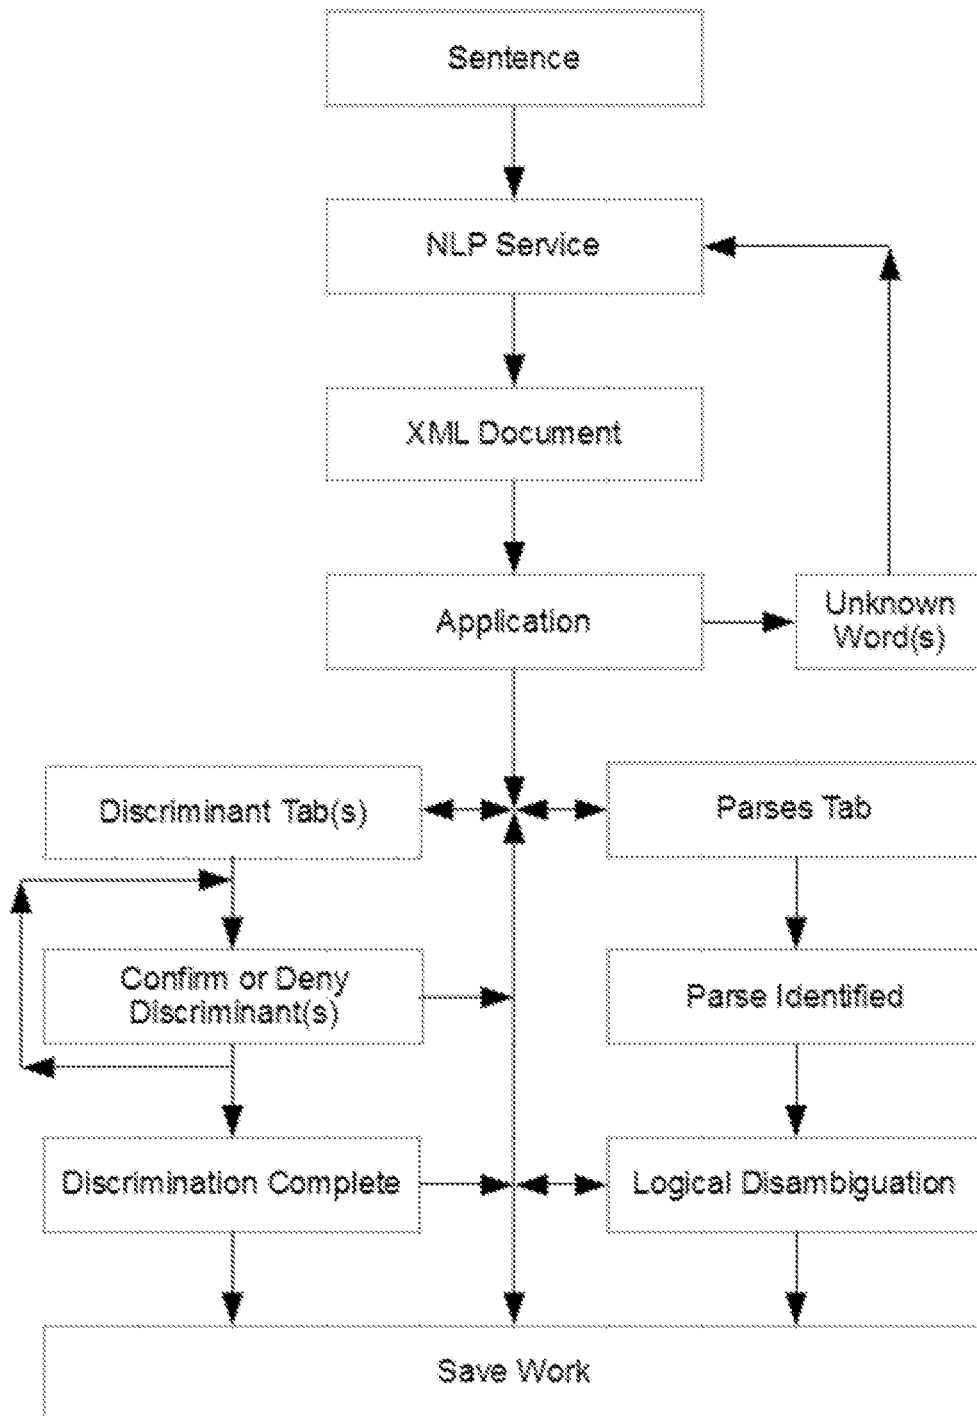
Sentence

NLP Service

XML Document

Application

Unknown Word(s)

Discriminant Tab(s)

Parses Tab

Confirm or Deny Discriminant(s)

Parse Identified

Discrimination Complete

Logical Disambiguation

Save Work